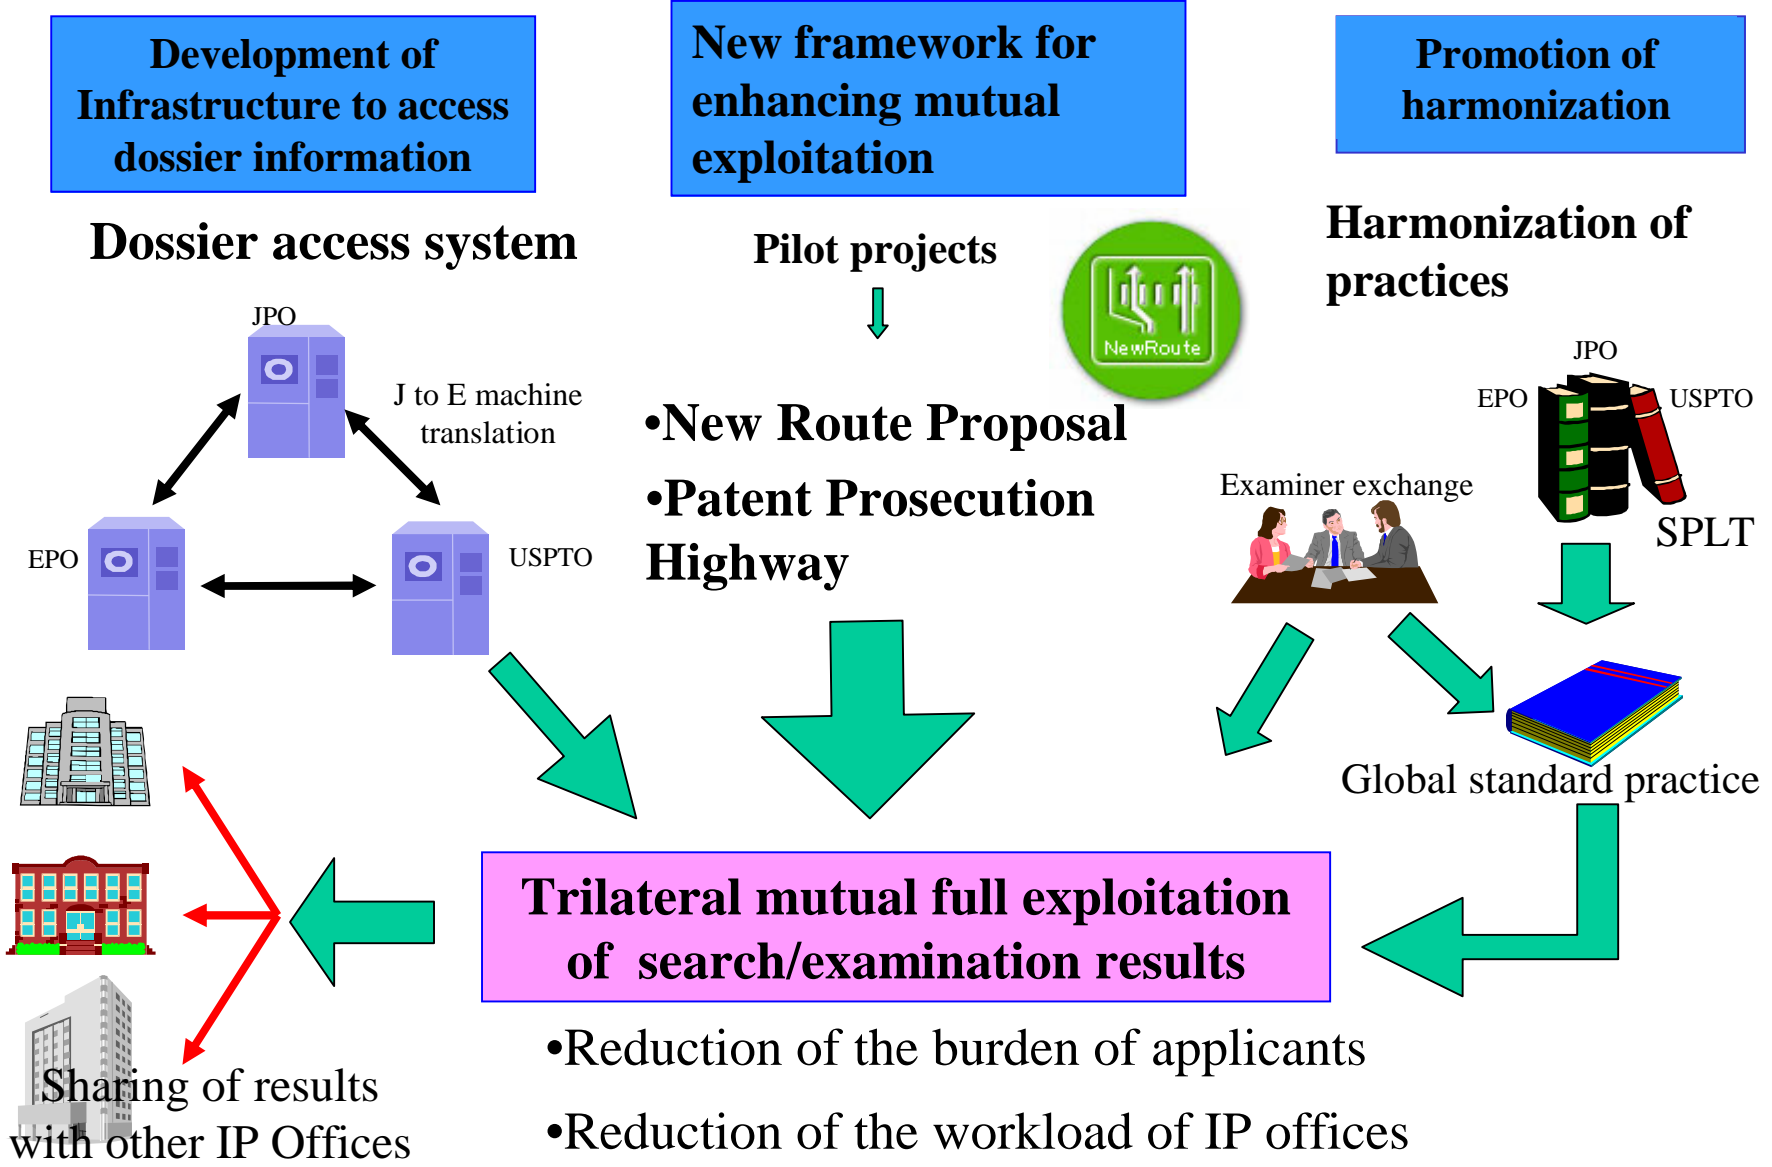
Development of Infrastructure to access dossier information

New framework for enhancing mutual exploitation

Promotion of harmonization

Dossier access system

JPO

J to E machine translation

EPO

USPTO

Pilot projects

NewRoute

•New Route Proposal

•Patent Prosecution Highway

Harmonization of practices

JPO

EPO

USPTO

SPLT

Examiner exchange

Global standard practice

Trilateral mutual full exploitation of search/examination results

•Reduction of the burden of applicants

•Reduction of the workload of IP offices

Sharing of results with other IP Offices